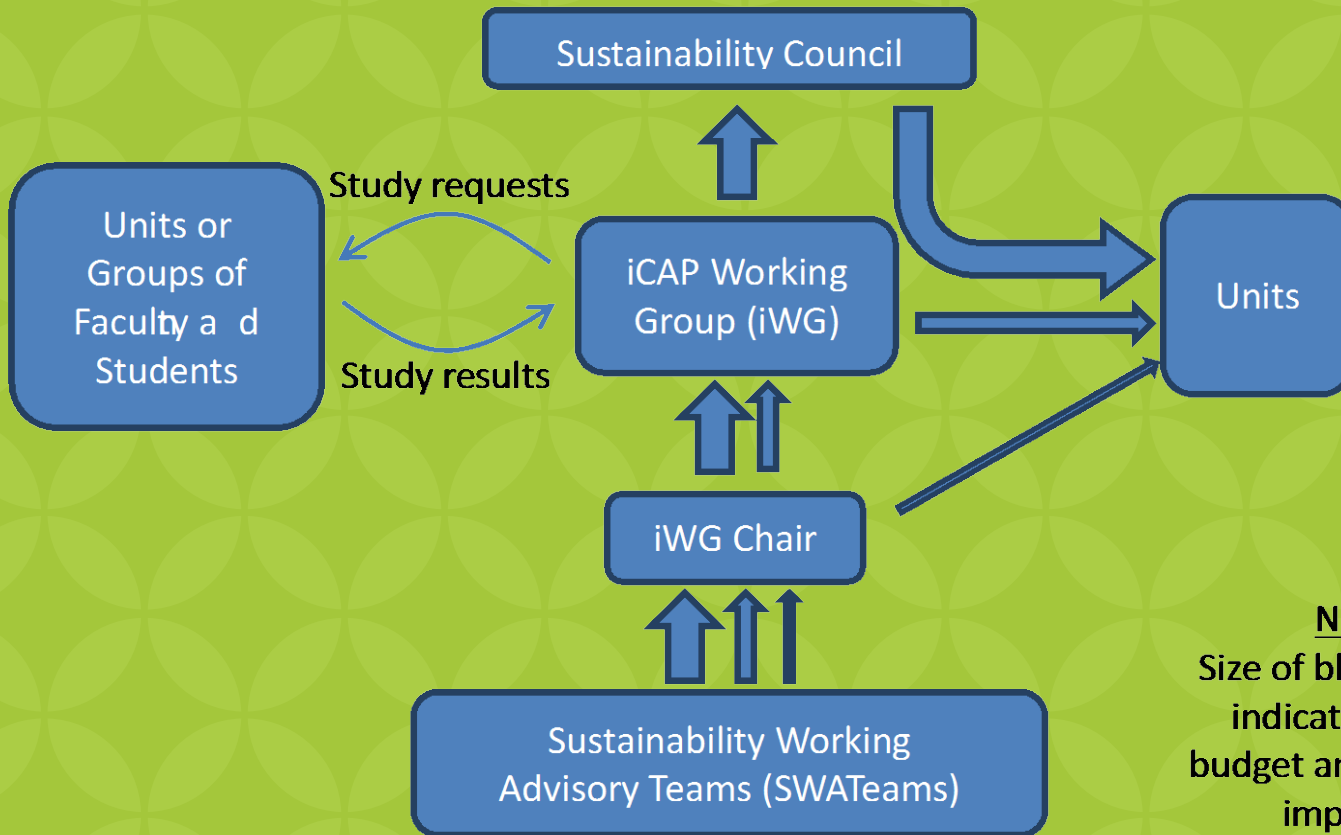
Sustainability Council

Units or Groups of Faculty a d Students

Study requests

Study results

iCAP Working Group (iWG)

Units

iWG Chair

Sustainability Working Advisory Teams (SWATeams)

N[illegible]
Size of bl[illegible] indicat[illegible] budget ar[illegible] imp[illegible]